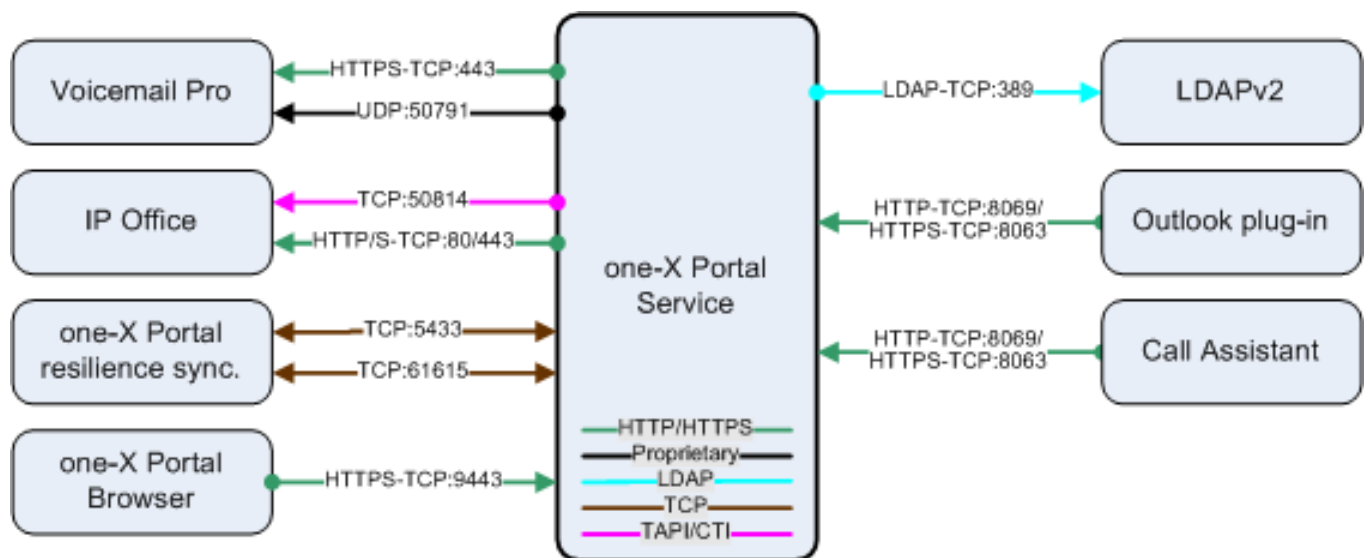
Voicemail Pro
HTTPS-TCP:443
UDP:50791

IP Office
TCP:50814
HTTP/S-TCP:80/443

one-X Portal resilience sync.
TCP:5433
TCP:61615

one-X Portal Browser
HTTPS-TCP:9443

one-X Portal Service

HTTP/HTTPS
Proprietary
LDAP
TCP
TAPI/CTI

LDAP-TCP:389
LDAPv2

HTTP-TCP:8069/ HTTPS-TCP:8063
Outlook plug-in

HTTP-TCP:8069/ HTTPS-TCP:8063
Call Assistant